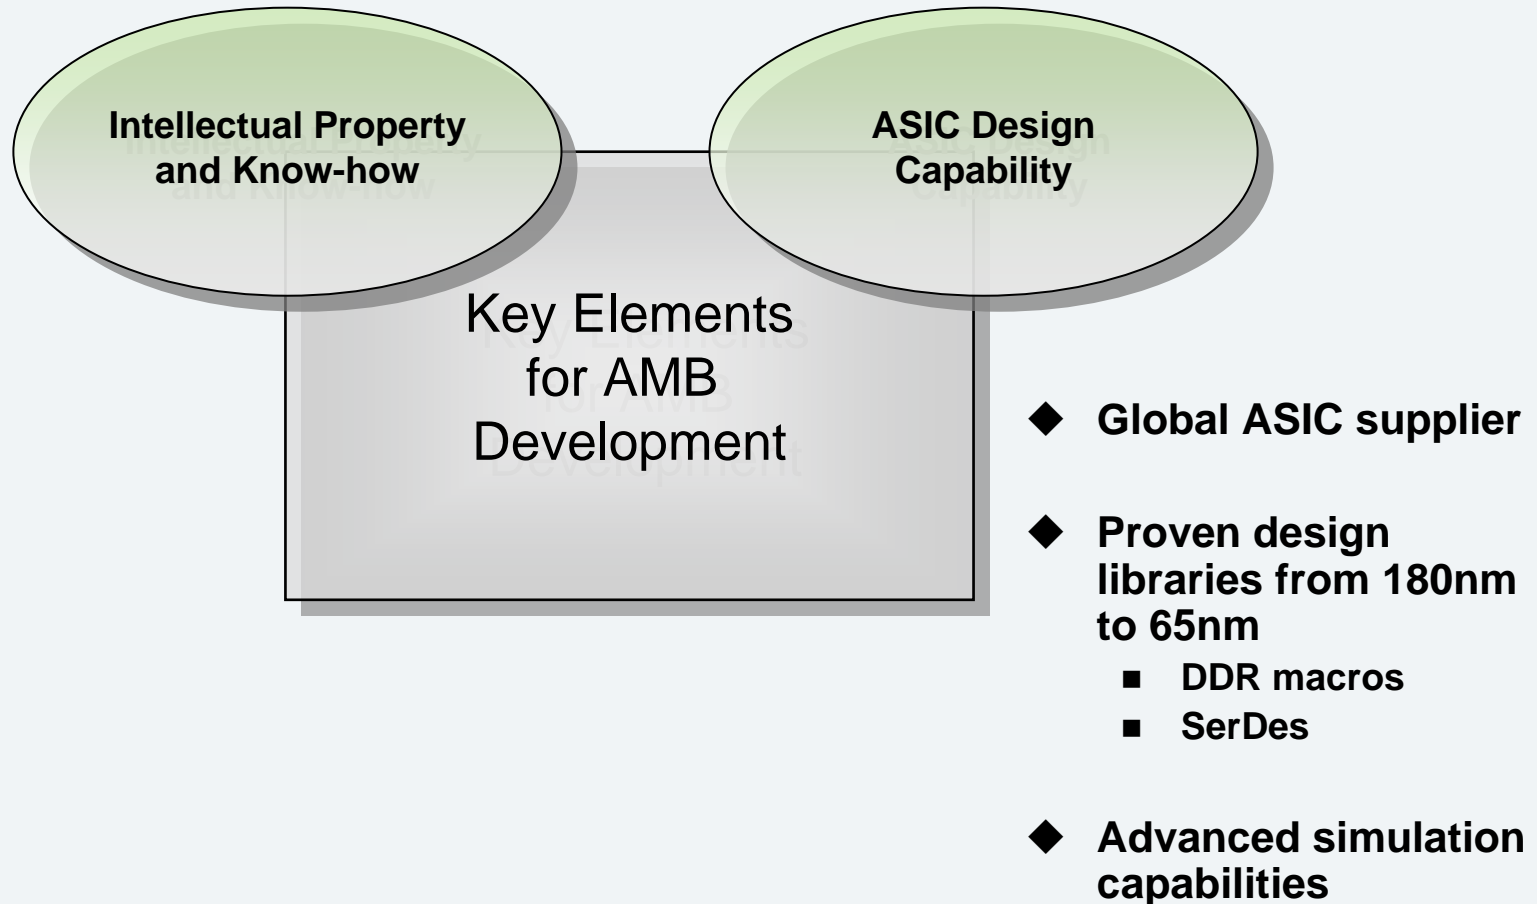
Intellectual Property and Know-how

ASIC Design Capability

Key Elements for AMB Development

◆ Global ASIC supplier

◆ Proven design libraries from 180nm to 65nm
- DDR macros
- SerDes

◆ Advanced simulation capabilities